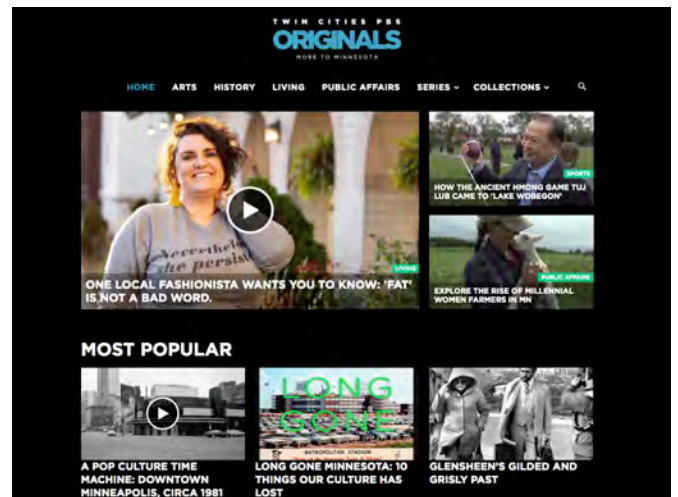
TWIN CITIES PBS
ORIGINALS
MORE TO MINNESOTA

HOME ARTS HISTORY LIVING PUBLIC AFFAIRS SERIES ⌄ COLLECTIONS ⌄

Nevertheless she persisted

LIVING
ONE LOCAL FASHIONISTA WANTS YOU TO KNOW: 'FAT' IS NOT A BAD WORD.

SPORTS
HOW THE ANCIENT HMONG GAME TUJ LUB CAME TO 'LAKE WOBEGON'

PUBLIC AFFAIRS
EXPLORE THE RISE OF MILLENNIAL WOMEN FARMERS IN MN

MOST POPULAR

A POP CULTURE TIME MACHINE: DOWNTOWN MINNEAPOLIS, CIRCA 1981

LONG GONE
METROPOLITAN STADIUM
LONG GONE MINNESOTA: 10 THINGS OUR CULTURE HAS LOST

GLENSHEEN'S GILDED AND GRISLY PAST